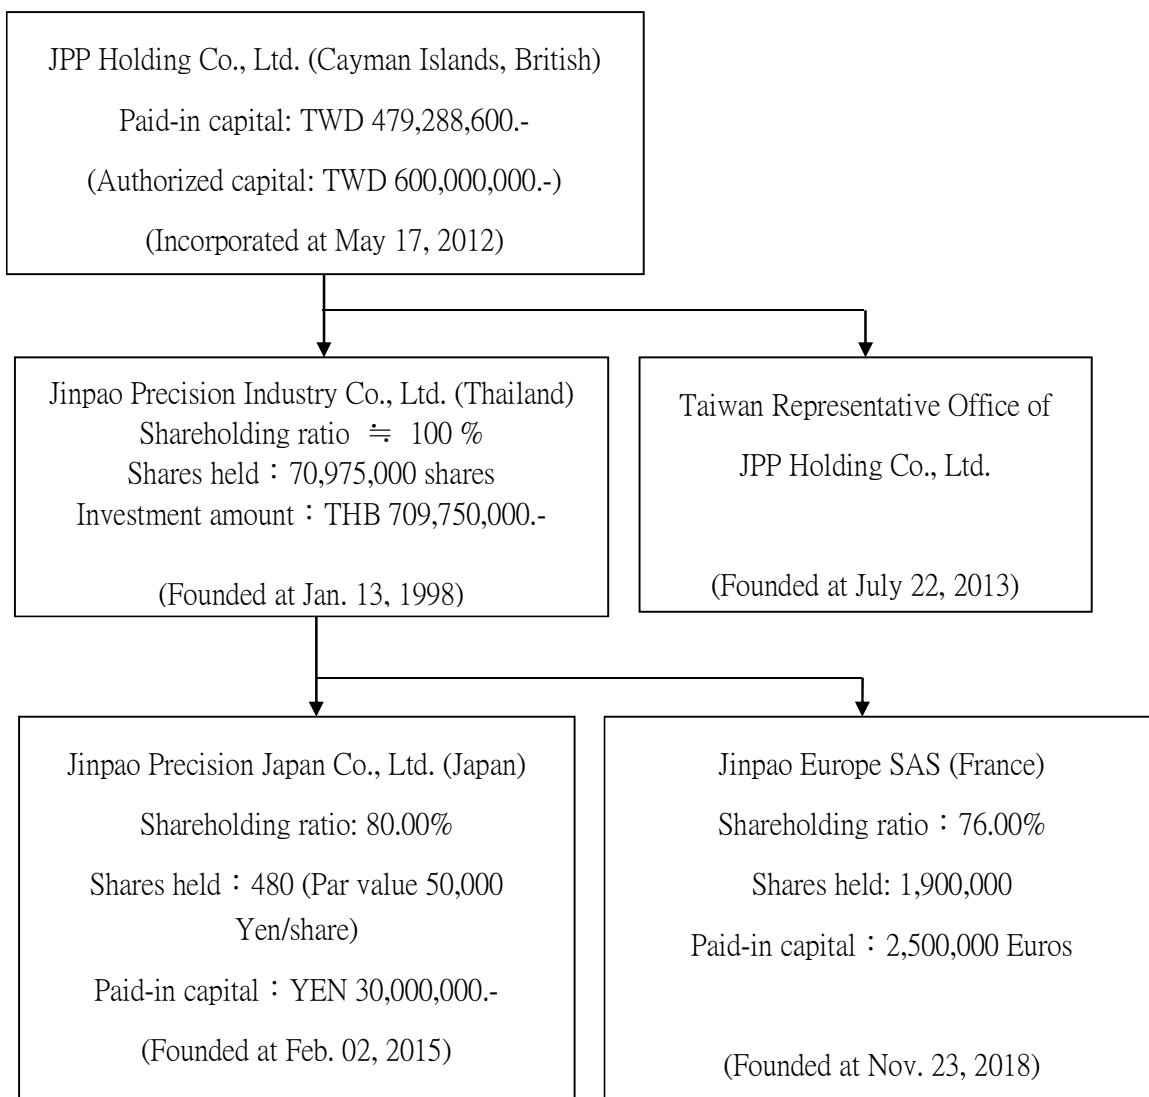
JPP Holding Co., Ltd. (Cayman Islands, British)
Paid-in capital: TWD 479,288,600.-
(Authorized capital: TWD 600,000,000.-)
(Incorporated at May 17, 2012)

Jinpao Precision Industry Co., Ltd. (Thailand)
Shareholding ratio ≒ 100 %
Shares held：70,975,000 shares
Investment amount：THB 709,750,000.-

(Founded at Jan. 13, 1998)

Taiwan Representative Office of
JPP Holding Co., Ltd.

(Founded at July 22, 2013)

Jinpao Precision Japan Co., Ltd. (Japan)
Shareholding ratio: 80.00%
Shares held：480 (Par value 50,000 Yen/share)
Paid-in capital：YEN 30,000,000.-
(Founded at Feb. 02, 2015)

Jinpao Europe SAS (France)
Shareholding ratio：76.00%
Shares held: 1,900,000
Paid-in capital：2,500,000 Euros

(Founded at Nov. 23, 2018)